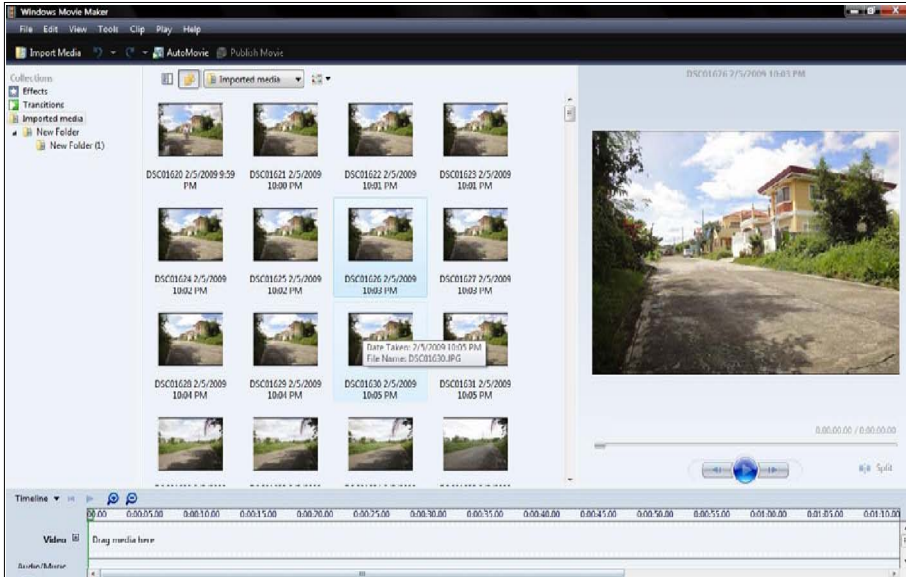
Windows Movie Maker

File Edit View Tools Clip Play Help

Import Media AutoMovie Publish Movie

Collections
Effects
Transitions
Imported media
New Folder
New Folder (1)

Imported media

DSC01620 2/5/2009 9:59 PM
DSC01621 2/5/2009 10:00 PM
DSC01622 2/5/2009 10:01 PM
DSC01623 2/5/2009 10:01 PM
DSC01624 2/5/2009 10:02 PM
DSC01625 2/5/2009 10:02 PM
DSC01626 2/5/2009 10:03 PM
DSC01627 2/5/2009 10:03 PM
DSC01628 2/5/2009 10:04 PM
DSC01629 2/5/2009 10:04 PM
DSC01630 2/5/2009 10:05 PM
DSC01631 2/5/2009 10:05 PM

Date Taken: 2/5/2009 10:05 PM
File Name: DSC01630.JPG

DSC01626 2/5/2009 10:03 PM

0:00:00.00 / 0:00:00.00

Split

Timeline

00.00 0:00:05.00 0:00:10.00 0:00:15.00 0:00:20.00 0:00:25.00 0:00:30.00 0:00:35.00 0:00:40.00 0:00:45.00 0:00:50.00 0:00:55.00 0:01:00.00 0:01:05.00 0:01:10.00

Video
Drag media here
Audio/Music